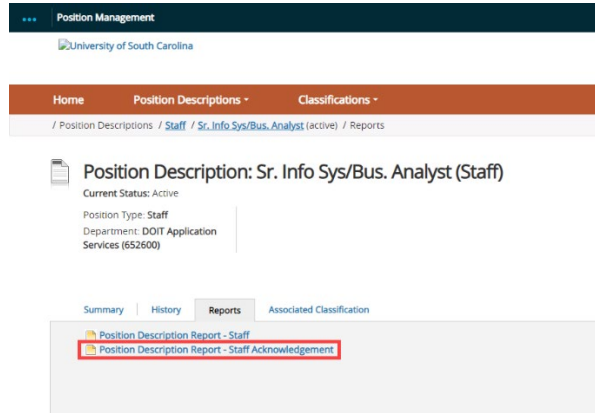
Position Management

University of South Carolina

Home Position Descriptions Classifications

/ Position Descriptions / Staff / Sr. Info Sys/Bus. Analyst (active) / Reports

Position Description: Sr. Info Sys/Bus. Analyst (Staff)

Current Status: Active

Position Type: Staff

Department: DOIT Application Services (652600)

Summary History Reports Associated Classification

Position Description Report - Staff

Position Description Report - Staff Acknowledgement